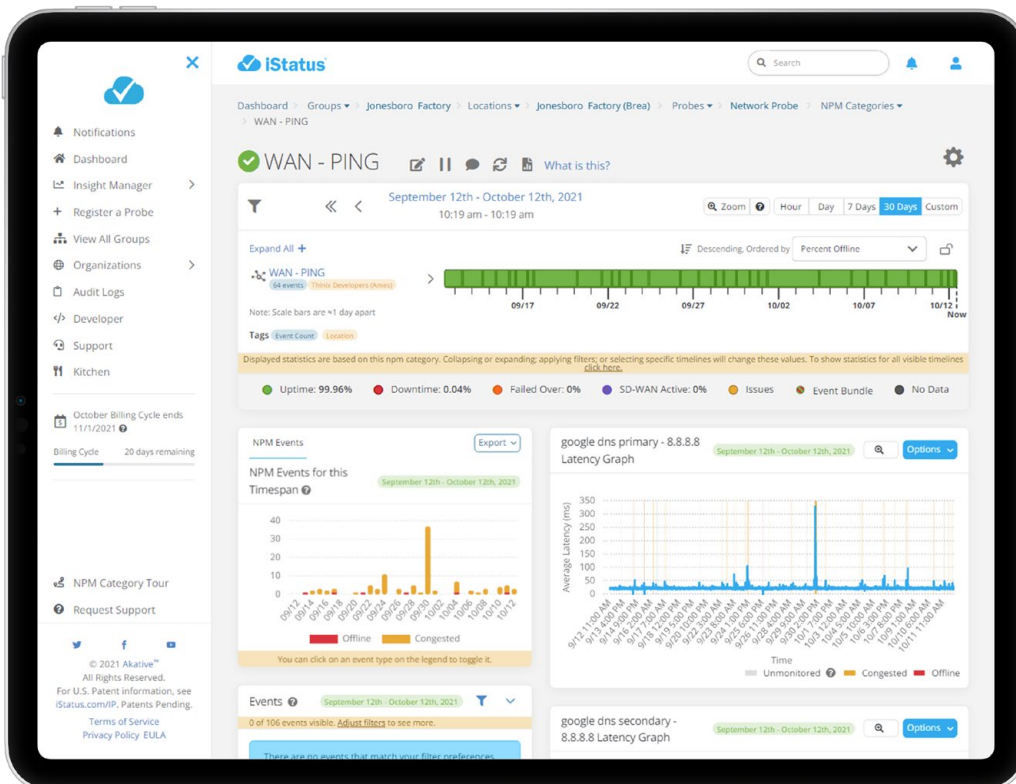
iStatus

Search

Notifications
Dashboard
Insight Manager
Register a Probe
View All Groups
Organizations
Audit Logs
Developer
Support
Kitchen

October Billing Cycle ends 11/1/2021

Billing Cycle 20 days remaining

NPM Category Tour
Request Support

© 2021 Akative™
All Rights Reserved.
For U.S. Patent information, see iStatus.com/IP. Patents Pending.

Terms of Service
Privacy Policy EULA

Dashboard > Groups > Jonesboro Factory > Locations > Jonesboro Factory (Brea) > Probes > Network Probe > NPM Categories > WAN - PING

WAN - PING

What is this?

September 12th - October 12th, 2021
10:19 am - 10:19 am

Zoom Hour Day 7 Days 30 Days Custom

Expand All +

Descending, Ordered by Percent Offline

WAN - PING
64 events Thinix Developers (Ames)

09/17 09/22 09/27 10/02 10/07 10/12 Now

Note: Scale bars are ≈1 day apart

Tags Event Count Location

Displayed statistics are based on this npm category. Collapsing or expanding; applying filters; or selecting specific timelines will change these values. To show statistics for all visible timelines click here.

Uptime: 99.96% Downtime: 0.04% Failed Over: 0% SD-WAN Active: 0% Issues Event Bundle No Data

NPM Events

Export

NPM Events for this Timespan

September 12th - October 12th, 2021

40
30
20
10
0

09/12 09/14 09/16 09/18 09/20 09/22 09/24 09/26 09/28 09/30 10/02 10/04 10/06 10/08 10/10 10/12

Offline Congested

You can click on an event type on the legend to toggle it.

google dns primary - 8.8.8.8 Latency Graph

September 12th - October 12th, 2021

Options

Average Latency (ms)

350
300
250
200
150
100
50
0

9/12 11:00 AM 9/13 4:00 PM 9/14 9:00 PM 9/16 2:00 AM 9/17 7:00 AM 9/18 12:00 PM 9/19 5:00 PM 9/20 10:00 PM 9/22 3:00 AM 9/23 8:00 AM 9/24 1:00 PM 9/25 6:00 PM 9/26 11:00 PM 9/28 4:00 AM 9/29 9:00 AM 9/30 2:00 PM 10/1 7:00 PM 10/3 12:00 AM 10/4 5:00 AM 10/5 10:00 AM 10/6 3:00 PM 10/7 8:00 PM 10/9 1:00 AM 10/10 6:00 AM 10/11 11:00 AM

Time

Unmonitored Congested Offline

Events

September 12th - October 12th, 2021

0 of 106 events visible. Adjust filters to see more.

There are no events that match your filter preferences

google dns secondary - 8.8.8.8 Latency Graph

September 12th - October 12th, 2021

Options